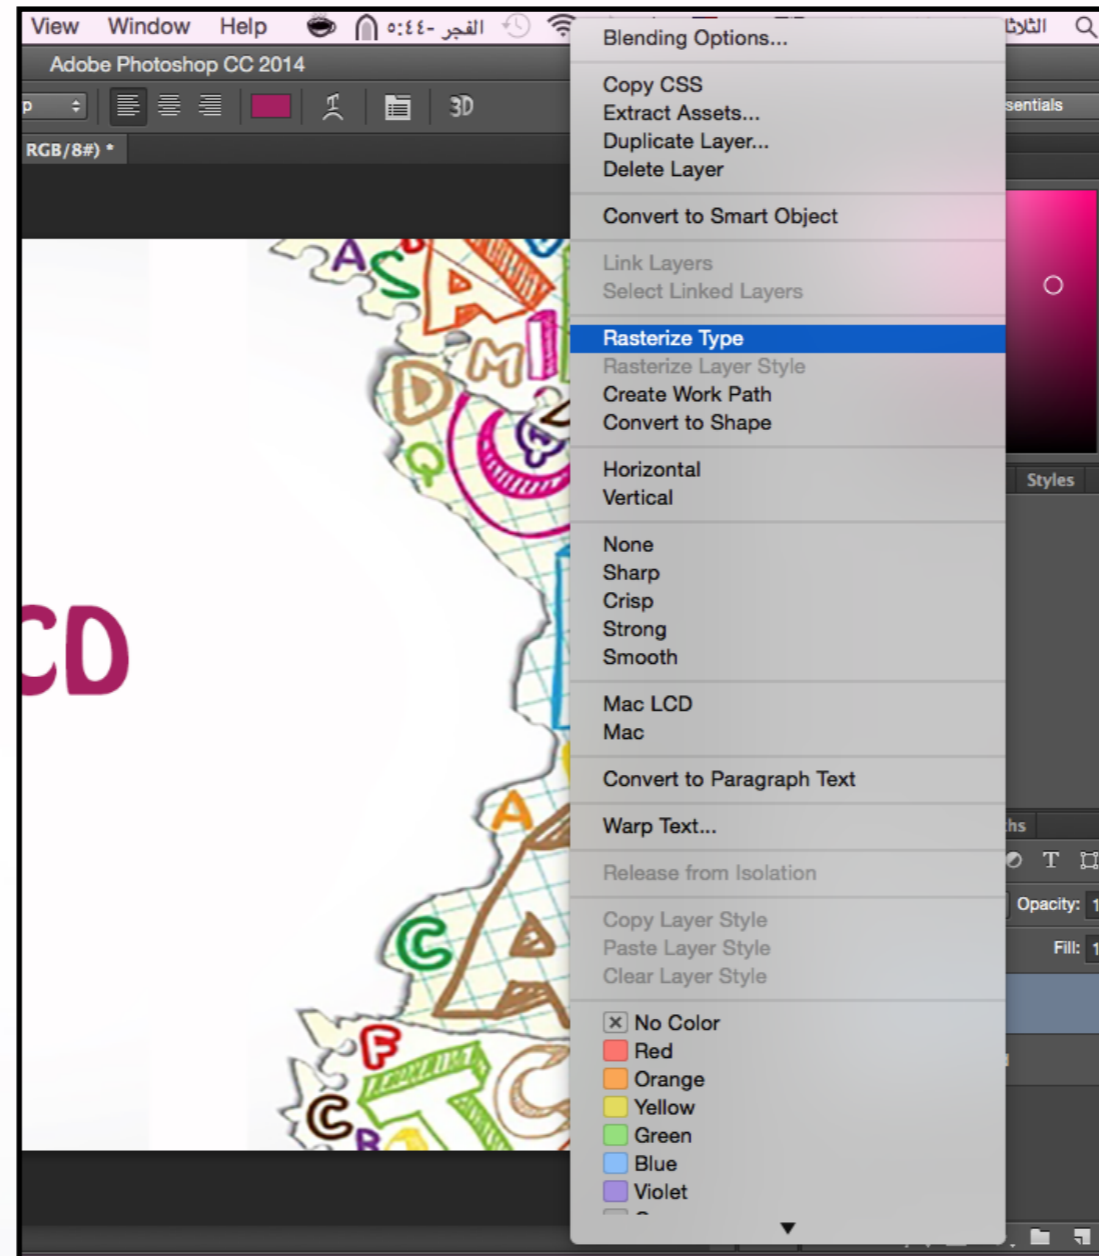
View Window Help الفجر -٥:٤٤ الثلاثاء

Adobe Photoshop CC 2014

3D

RGB/8#) *

sentials

Blending Options...

Copy CSS
Extract Assets...
Duplicate Layer...
Delete Layer

Convert to Smart Object

Link Layers
Select Linked Layers

Rasterize Type
Rasterize Layer Style
Create Work Path
Convert to Shape

Horizontal
Vertical

None
Sharp
Crisp
Strong
Smooth

Mac LCD
Mac

Convert to Paragraph Text

Warp Text...

Release from Isolation

Copy Layer Style
Paste Layer Style
Clear Layer Style

No Color
Red
Orange
Yellow
Green
Blue
Violet

Styles

hs

Opacity:

Fill:

CD